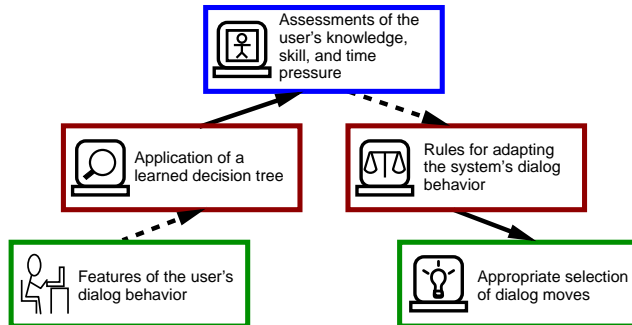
Assessments of the user's knowledge, skill, and time pressure

Application of a learned decision tree

Rules for adapting the system's dialog behavior

Features of the user's dialog behavior

Appropriate selection of dialog moves